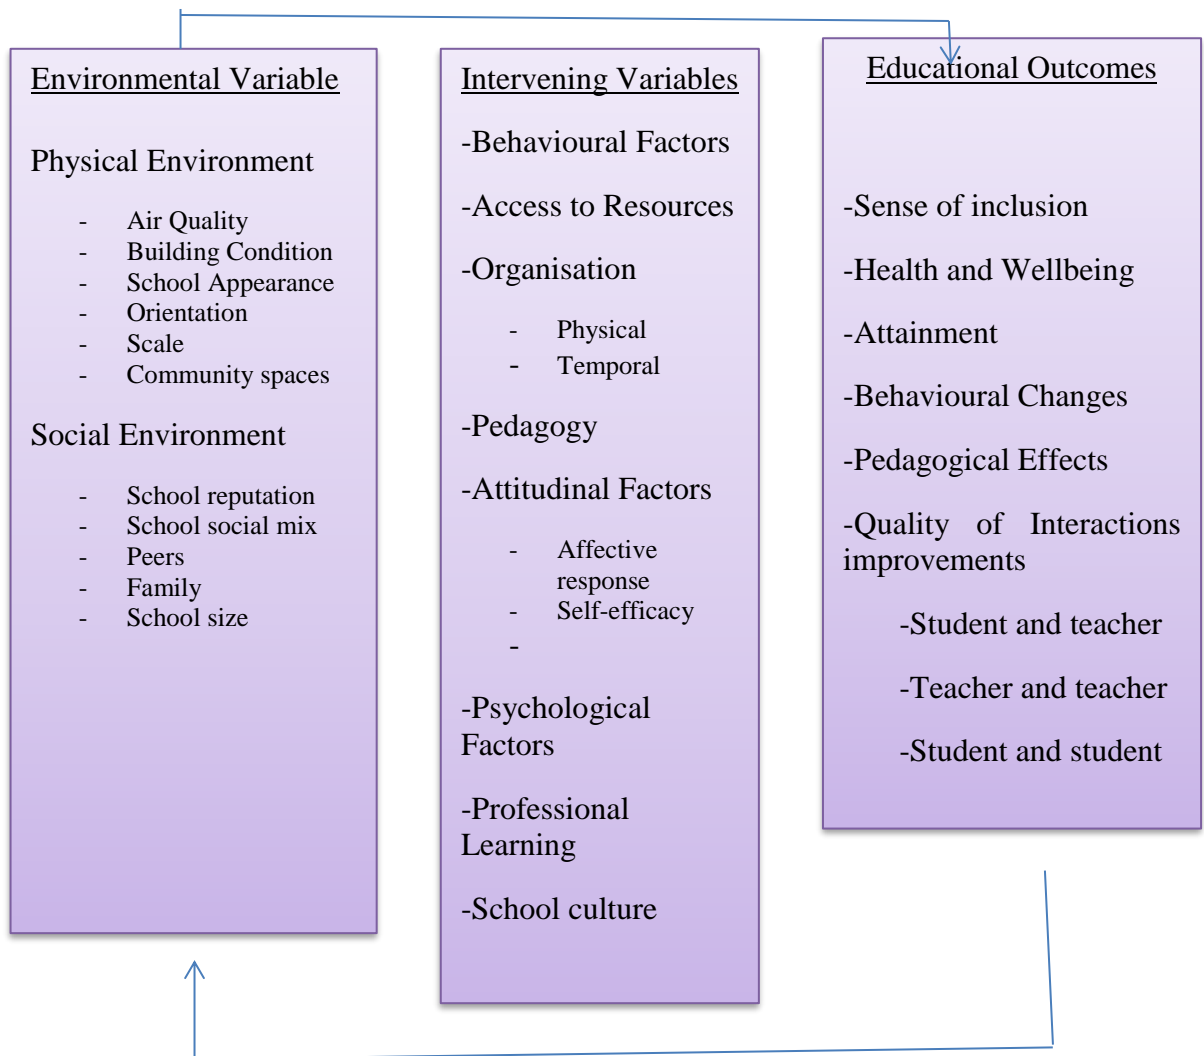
Environmental Variable

Physical Environment

- Air Quality
- Building Condition
- School Appearance
- Orientation
- Scale
- Community spaces

Social Environment

- School reputation
- School social mix
- Peers
- Family
- School size

Intervening Variables

-Behavioural Factors

-Access to Resources

-Organisation

- Physical
- Temporal

-Pedagogy

-Attitudinal Factors

- Affective response
- Self-efficacy
-

-Psychological Factors

-Professional Learning

-School culture

Educational Outcomes

-Sense of inclusion

-Health and Wellbeing

-Attainment

-Behavioural Changes

-Pedagogical Effects

-Quality of Interactions improvements

-Student and teacher

-Teacher and teacher

-Student and student